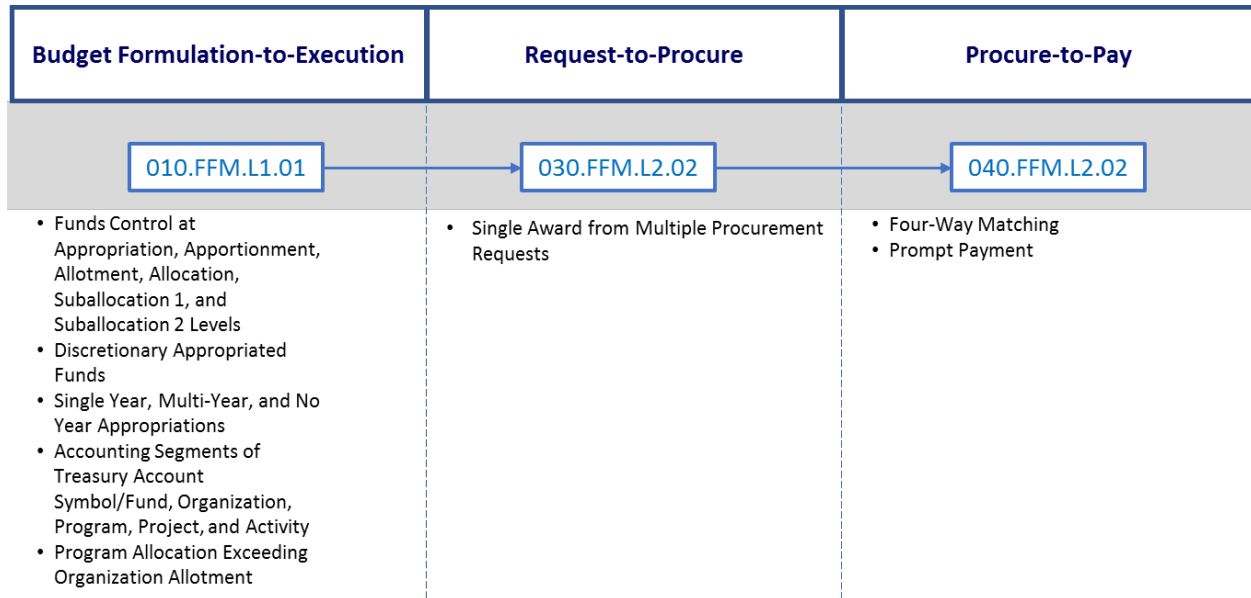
Budget Formulation-to-Execution

Request-to-Procure

Procure-to-Pay

010.FFM.L1.01

030.FFM.L2.02

040.FFM.L2.02

- Funds Control at Appropriation, Apportionment, Allotment, Allocation, Suballocation 1, and Suballocation 2 Levels
- Discretionary Appropriated Funds
- Single Year, Multi-Year, and No Year Appropriations
- Accounting Segments of Treasury Account Symbol/Fund, Organization, Program, Project, and Activity
- Program Allocation Exceeding Organization Allotment

- Single Award from Multiple Procurement Requests

- Four-Way Matching
- Prompt Payment